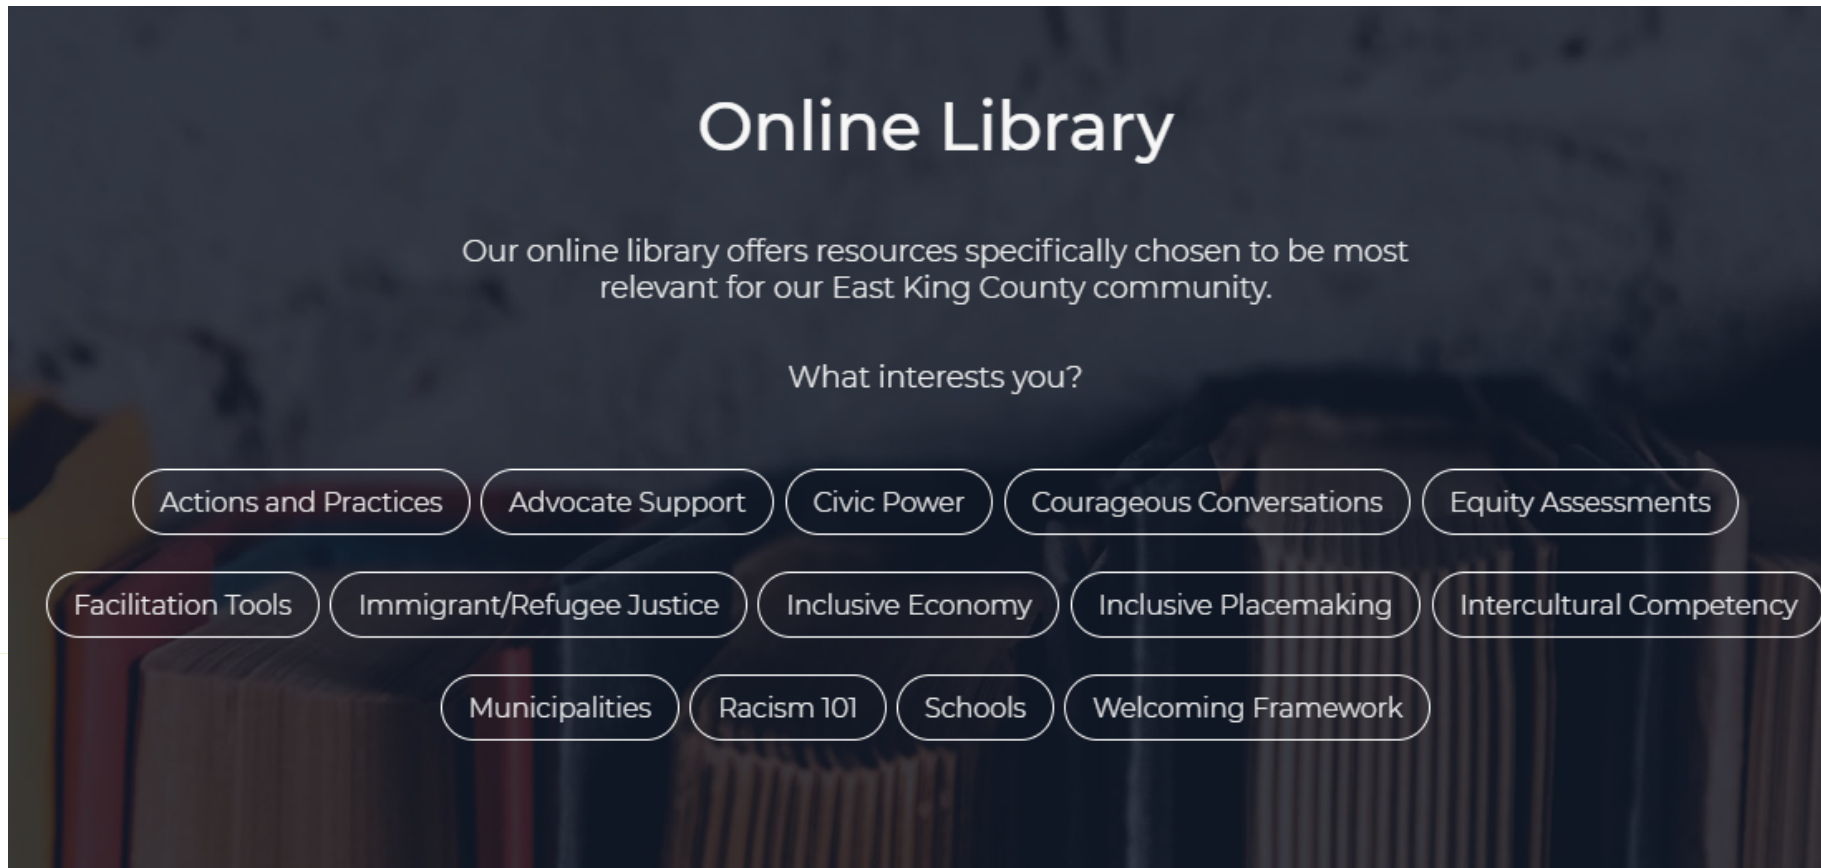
Online Library

Our online library offers resources specifically chosen to be most relevant for our East King County community.

What interests you?

Actions and Practices
Advocate Support
Civic Power
Courageous Conversations
Equity Assessments
Facilitation Tools
Immigrant/Refugee Justice
Inclusive Economy
Inclusive Placemaking
Intercultural Competency
Municipalities
Racism 101
Schools
Welcoming Framework